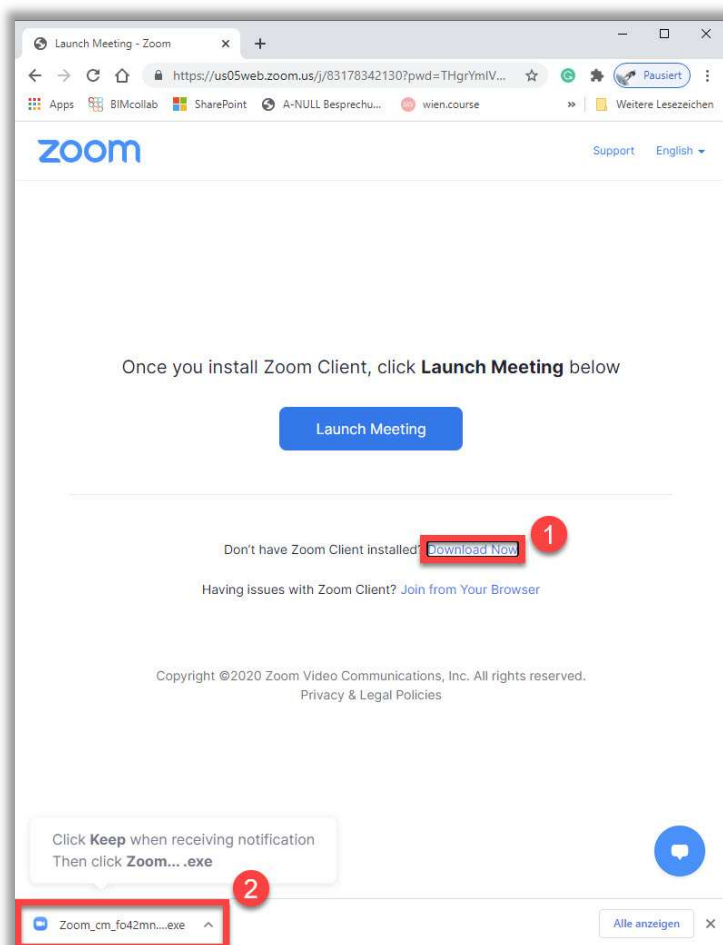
Launch Meeting - Zoom

https://us05web.zoom.us/j/83178342130?pwd=THgrYmIV...

Pausiert

Apps BIMcollab SharePoint A-NULL Besprechu... wien.course

Weitere Lesezeichen

zoom

Support English

Once you install Zoom Client, click **Launch Meeting** below

Launch Meeting

Don't have Zoom Client installed? Download Now

1

Having issues with Zoom Client? Join from Your Browser

Copyright ©2020 Zoom Video Communications, Inc. All rights reserved.
Privacy & Legal Policies

Click **Keep** when receiving notification
Then click **Zoom... .exe**

2

Zoom_cm_fo42mn....exe

Alle anzeigen